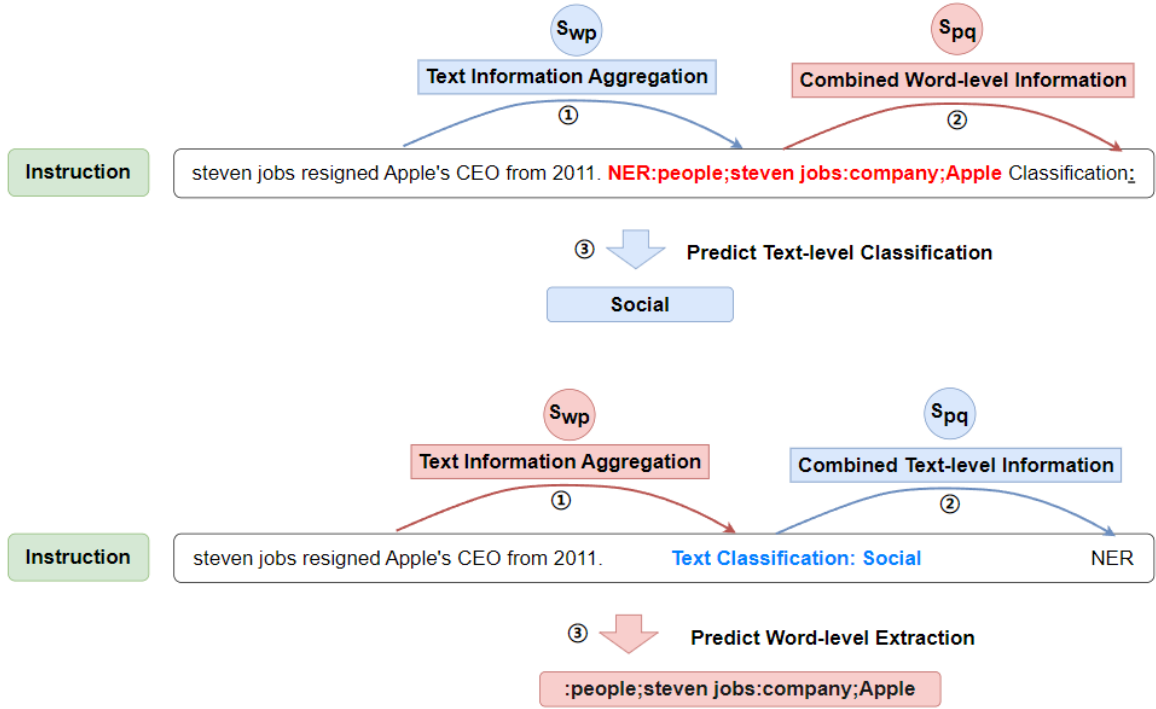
$s_{wp}$

Text Information Aggregation

①

$s_{pq}$

Combined Word-level Information

②

Instruction

steven jobs resigned Apple's CEO from 2011. NER:people;steven jobs:company;Apple Classification:

③ Predict Text-level Classification

Social

$s_{wp}$

Text Information Aggregation

①

$s_{pq}$

Combined Text-level Information

②

Instruction

steven jobs resigned Apple's CEO from 2011. Text Classification: Social NER

③ Predict Word-level Extraction

:people;steven jobs:company;Apple